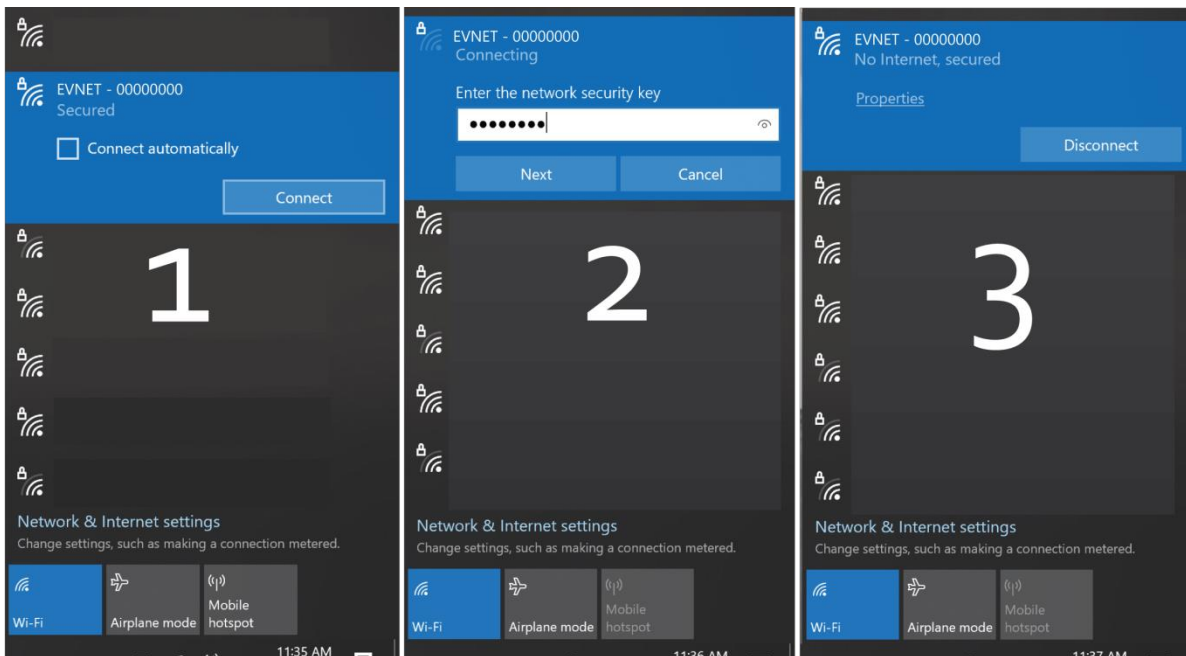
EVNET - 00000000
Secured

Connect automatically

Connect

1

Network & Internet settings
Change settings, such as making a connection metered.

Wi-Fi

Airplane mode

Mobile hotspot

11:35 AM

EVNET - 00000000
Connecting

Enter the network security key

••••••••

Next

Cancel

2

Network & Internet settings
Change settings, such as making a connection metered.

Wi-Fi

Airplane mode

Mobile hotspot

11:36 AM

EVNET - 00000000
No Internet, secured

Properties

Disconnect

3

Network & Internet settings
Change settings, such as making a connection metered.

Wi-Fi

Airplane mode

Mobile hotspot

11:37 AM